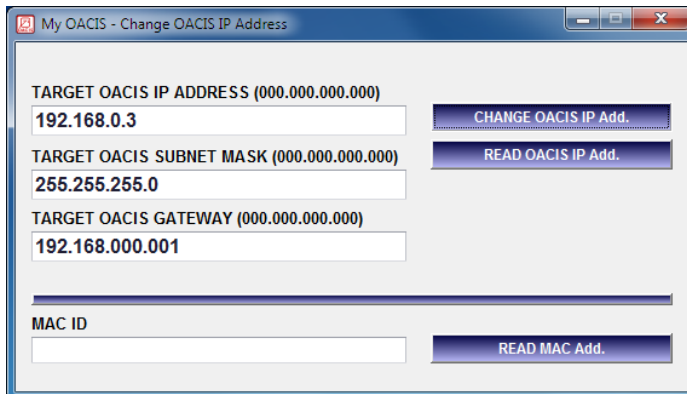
My OACIS - Change OACIS IP Address

TARGET OACIS IP ADDRESS (000.000.000.000)
192.168.0.3

CHANGE OACIS IP Add.

TARGET OACIS SUBNET MASK (000.000.000.000)
255.255.255.0

READ OACIS IP Add.

TARGET OACIS GATEWAY (000.000.000.000)
192.168.000.001

MAC ID

READ MAC Add.